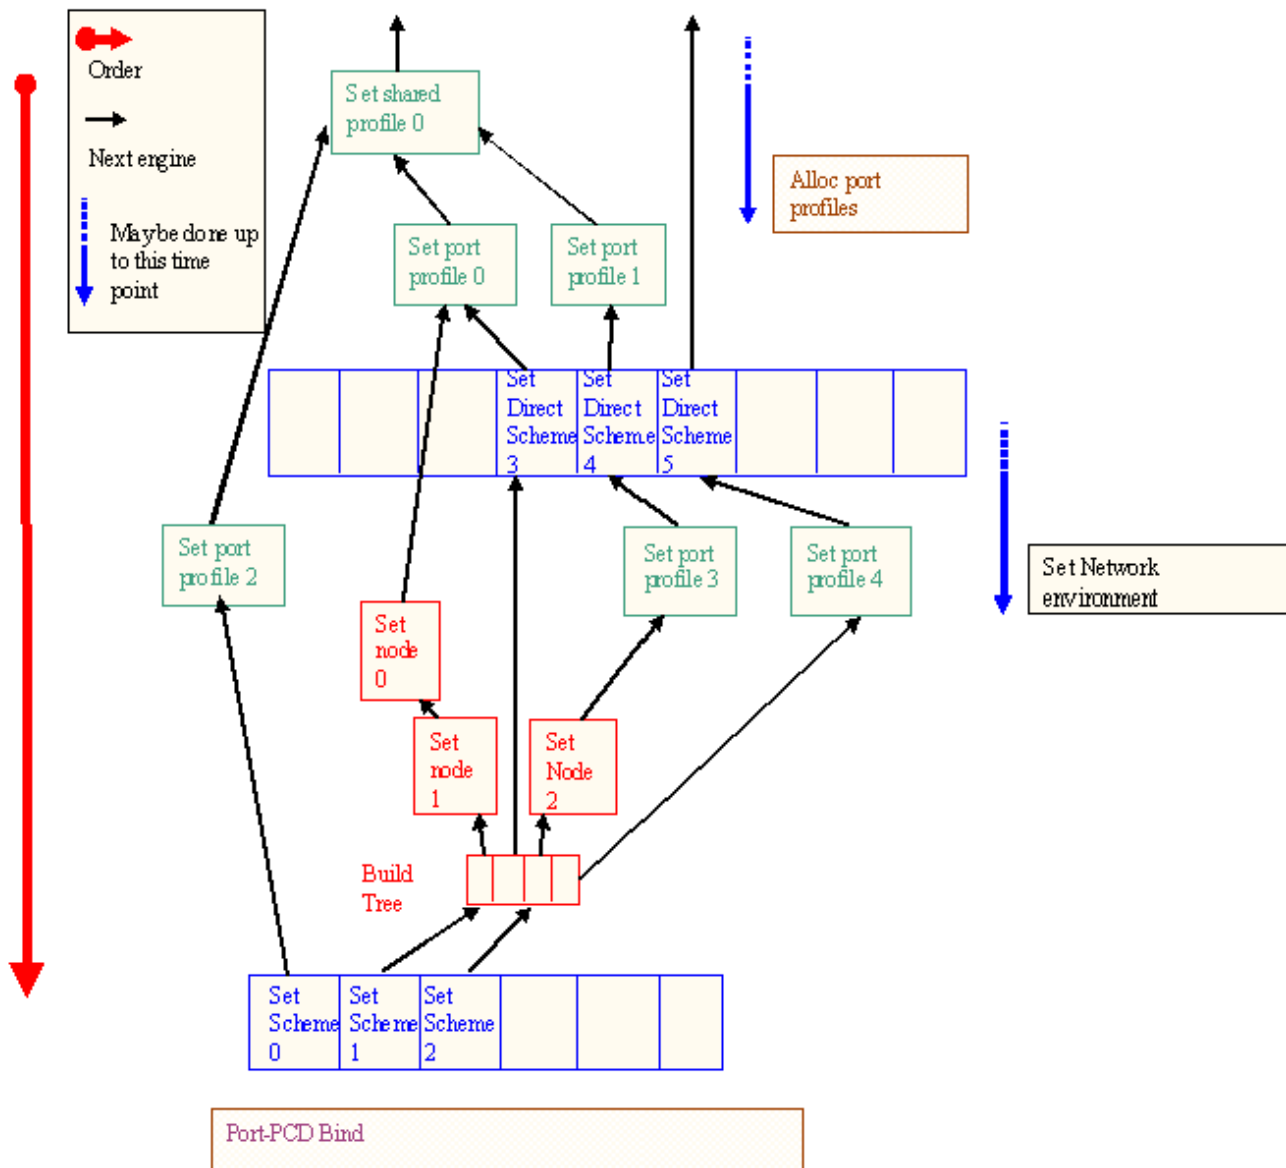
Order

Next engine

Maybe done up to this time point

Set shared profile 0

Alloc port profiles

Set port profile 0

Set port profile 1

| | | | Set Direct Scheme 3 | Set Direct Scheme 4 | Set Direct Scheme 5 | | | |
|---|---|---|---|---|---|---|---|---|

Set port profile 2

Set port profile 3

Set port profile 4

Set Network environment

Set node 0

Set node 1

Set Node 2

Build Tree

| Set Scheme 0 | Set Scheme 1 | Set Scheme 2 | | | |
|---|---|---|---|---|---|

Port-PCD Bind